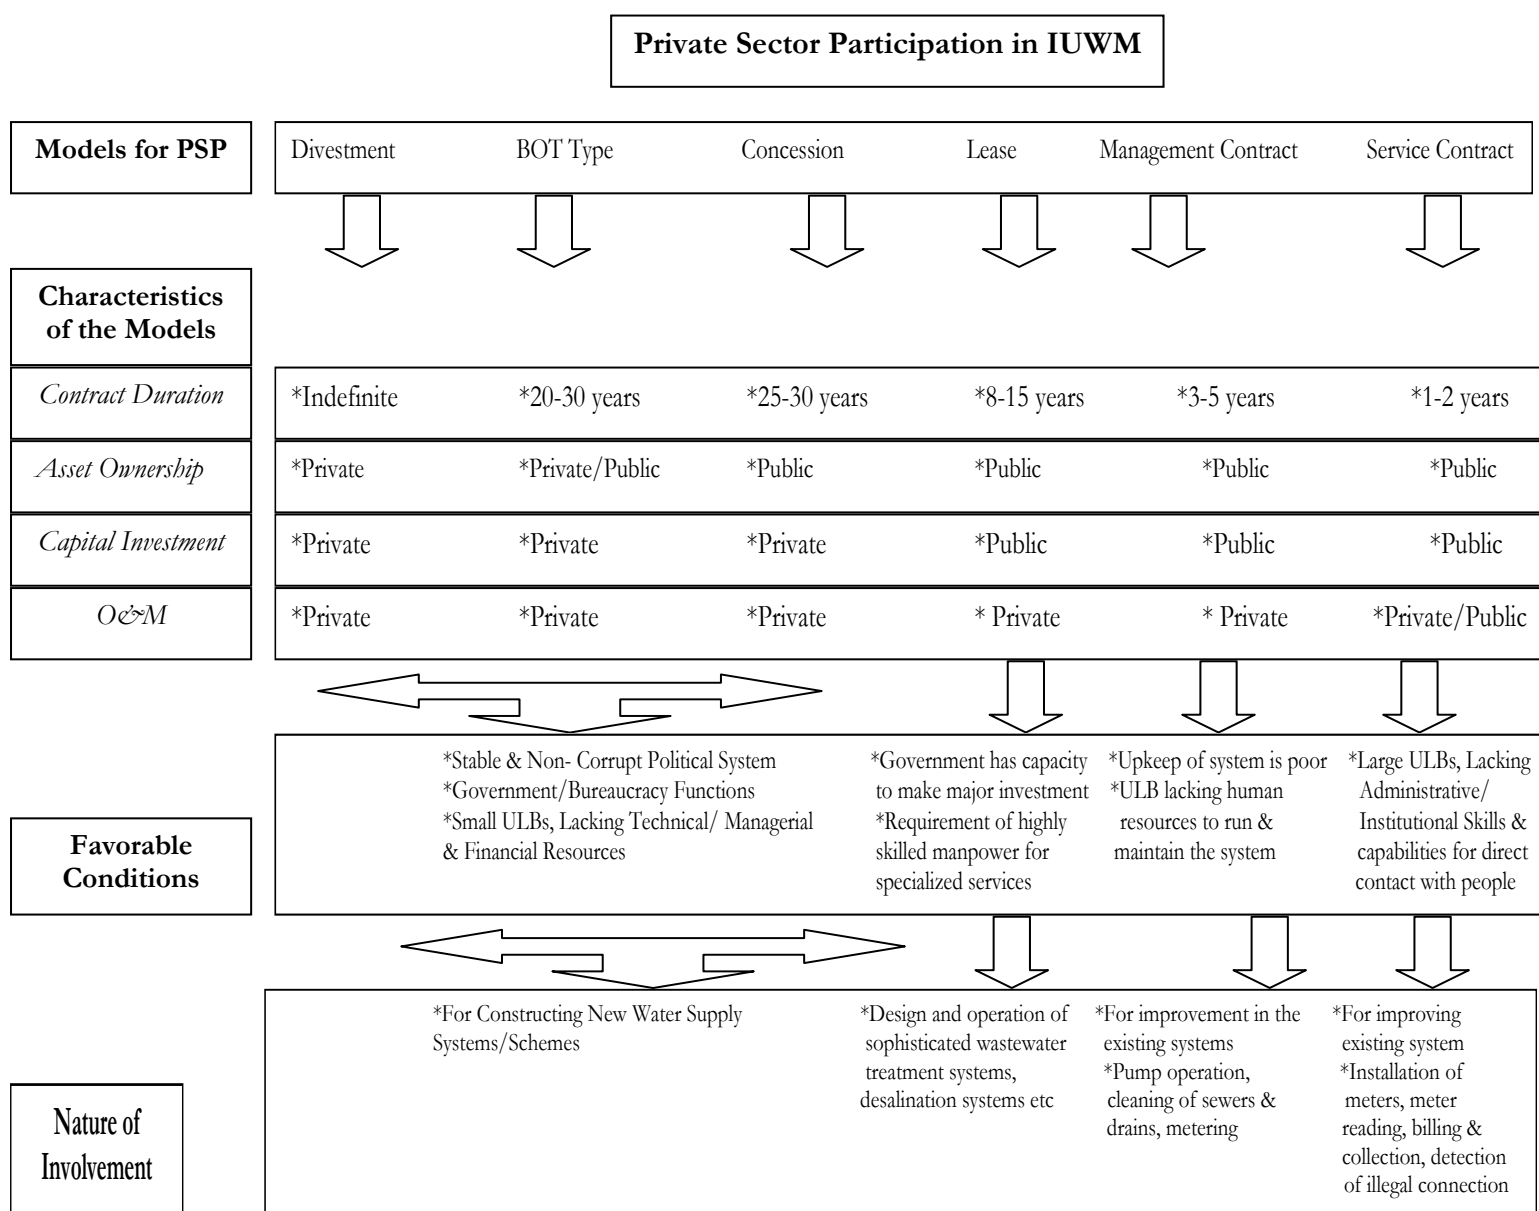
Private Sector Participation in IUWM

| Models for PSP | Divestment | BOT Type | Concession | Lease | Management Contract | Service Contract |
|---|---|---|---|---|---|---|
| Characteristics of the Models | | | | | | |
| Contract Duration | *Indefinite | *20-30 years | *25-30 years | *8-15 years | *3-5 years | *1-2 years |
| Asset Ownership | *Private | *Private/Public | *Public | *Public | *Public | *Public |
| Capital Investment | *Private | *Private | *Private | *Public | *Public | *Public |
| O&M | *Private | *Private | *Private | * Private | * Private | *Private/Public |

Favorable Conditions

*Stable & Non- Corrupt Political System
*Government/Bureaucracy Functions
*Small ULBs, Lacking Technical/ Managerial & Financial Resources

*Government has capacity to make major investment
*Requirement of highly skilled manpower for specialized services

*Upkeep of system is poor
*ULB lacking human resources to run & maintain the system

*Large ULBs, Lacking Administrative/ Institutional Skills & capabilities for direct contact with people

Nature of Involvement

*For Constructing New Water Supply Systems/Schemes

*Design and operation of sophisticated wastewater treatment systems, desalination systems etc

*For improvement in the existing systems
*Pump operation, cleaning of sewers & drains, metering

*For improving existing system
*Installation of meters, meter reading, billing & collection, detection of illegal connection